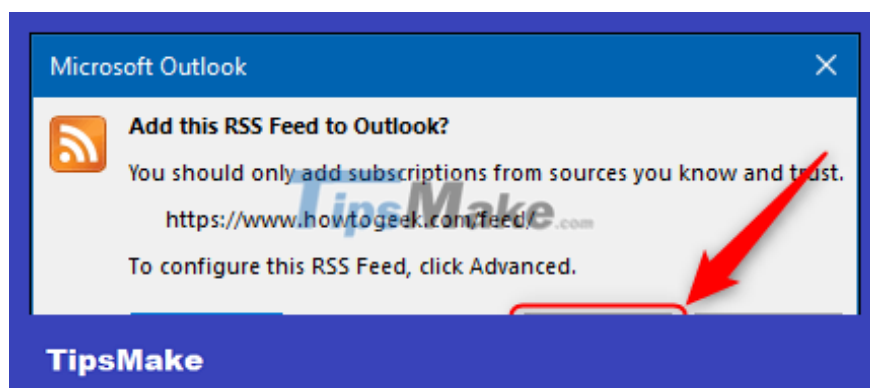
Microsoft Outlook

Add this RSS Feed to Outlook?

You should only add subscriptions from sources you know and trust.

https://www.howtogeek.com/feed/

To configure this RSS Feed, click Advanced.

TipsMake.com

TipsMake